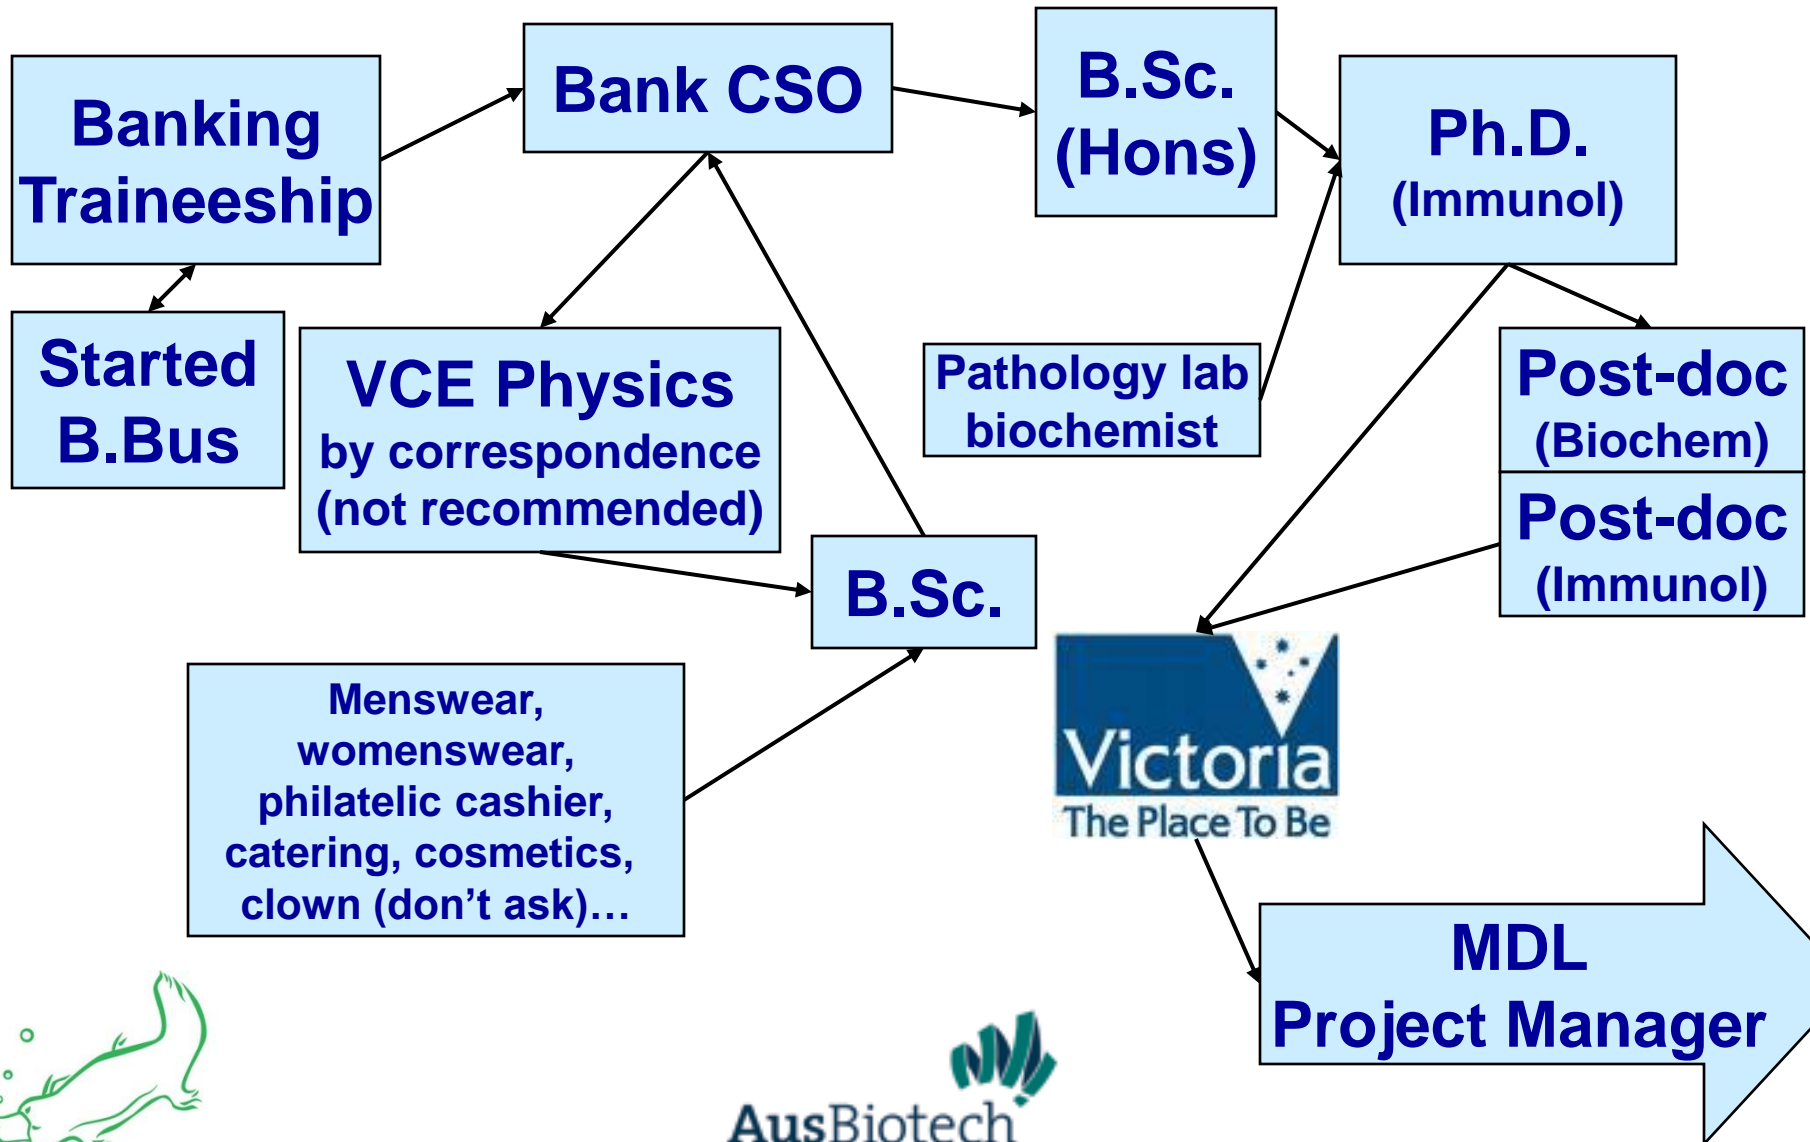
Banking Traineeship

Bank CSO

B.Sc. (Hons)

Ph.D. (Immunol)

Started B.Bus

VCE Physics by correspondence (not recommended)

Pathology lab biochemist

Post-doc (Biochem)

Post-doc (Immunol)

B.Sc.

Menswear, womenswear, philatelic cashier, catering, cosmetics, clown (don't ask)…

Victoria The Place To Be

MDL Project Manager

AusBiotech